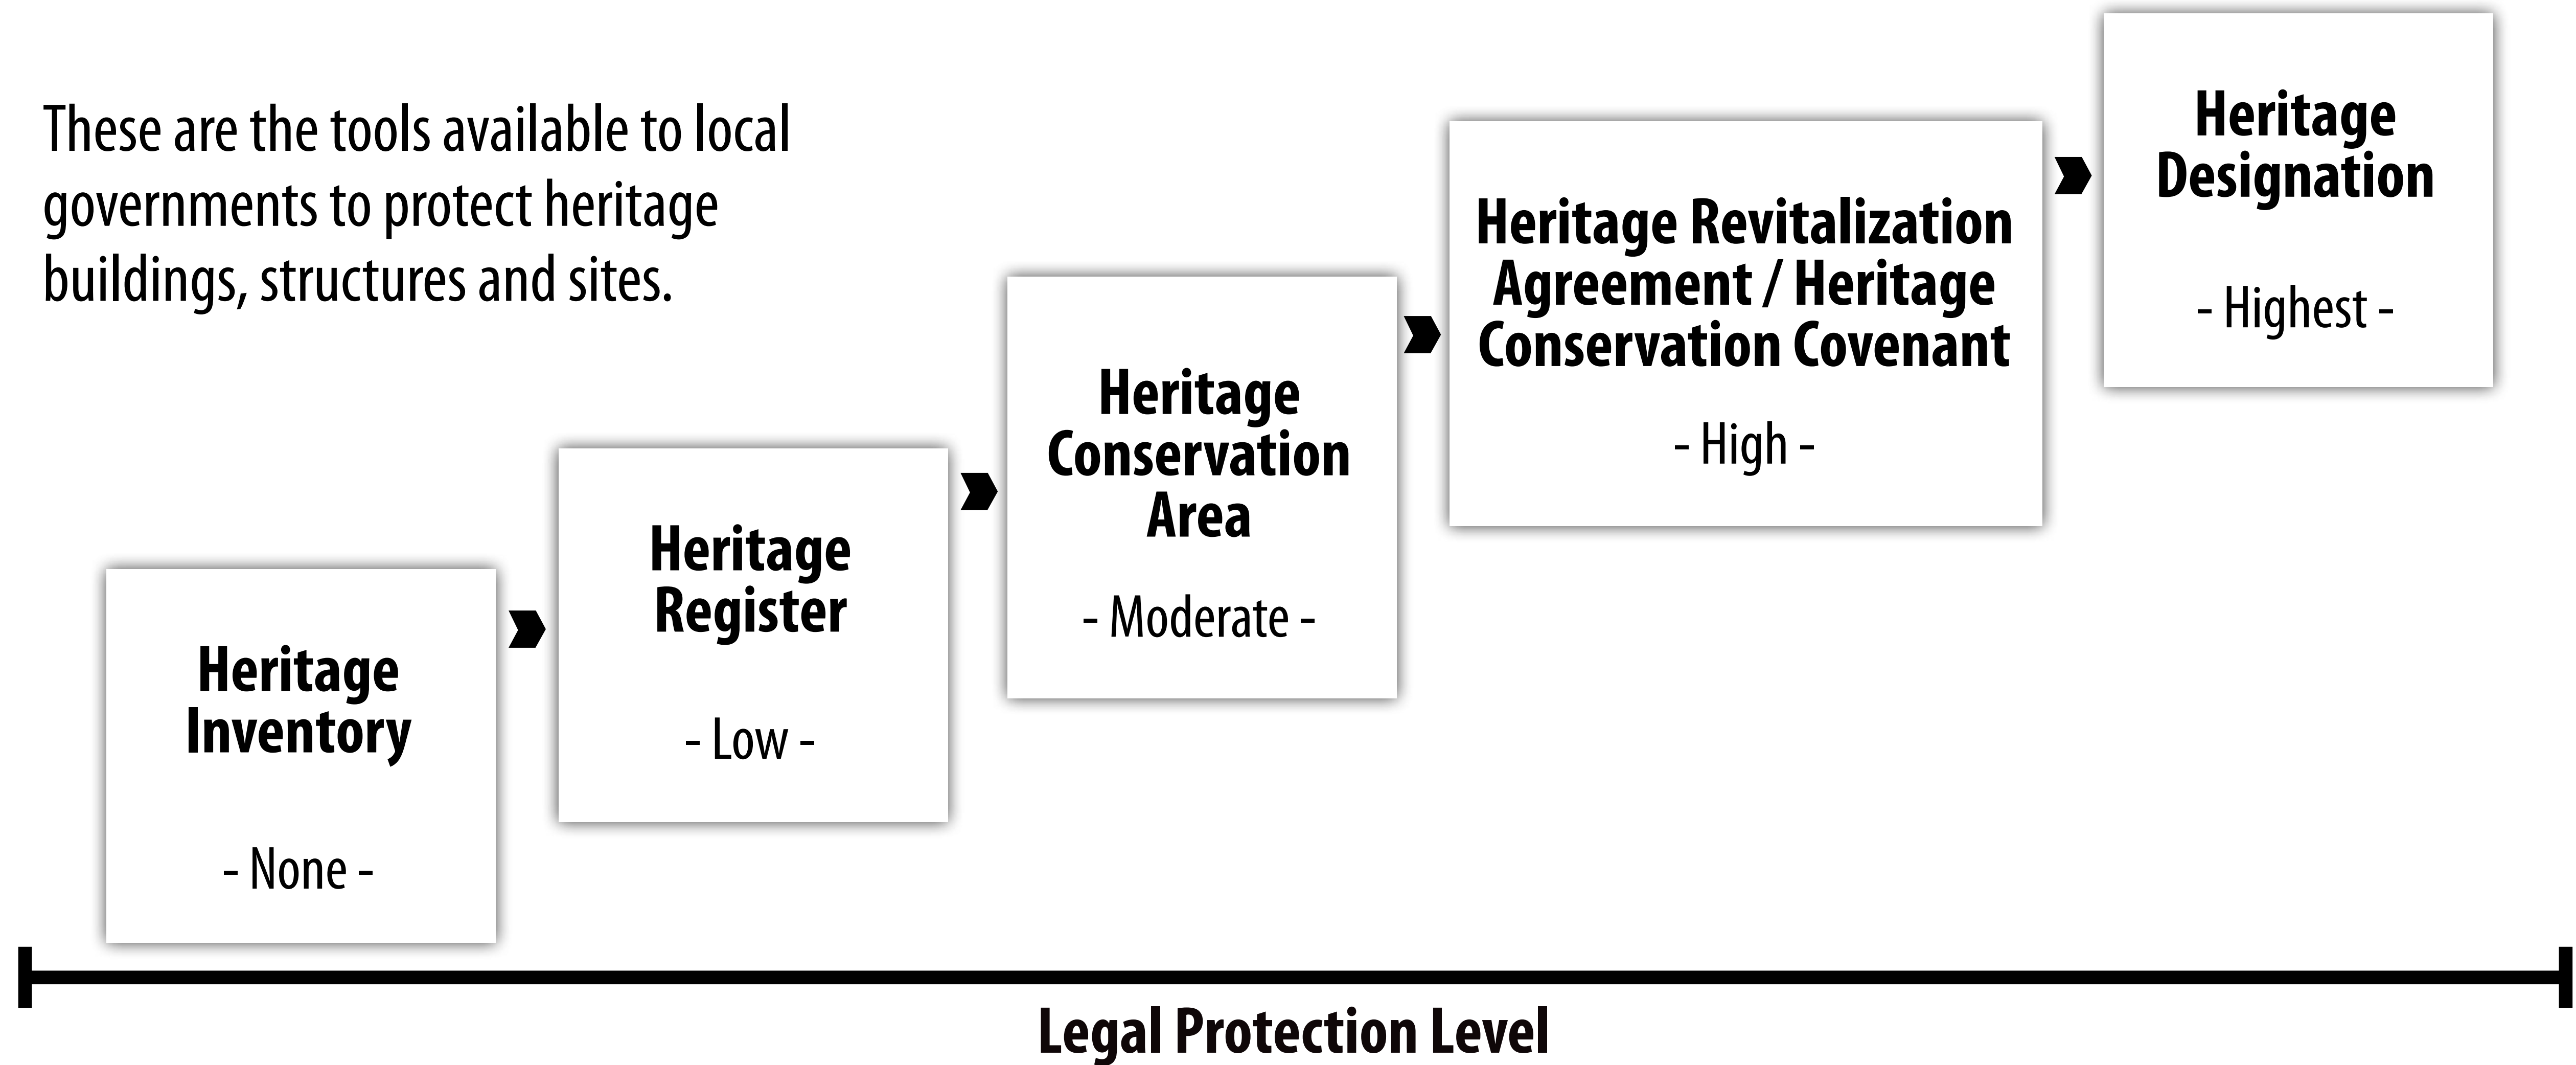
These are the tools available to local governments to protect heritage buildings, structures and sites.

Heritage Inventory

- None -

Heritage Register

- Low -

Heritage Conservation Area

- Moderate -

Heritage Revitalization Agreement / Heritage Conservation Covenant

- High -

Heritage Designation

- Highest -

Legal Protection Level